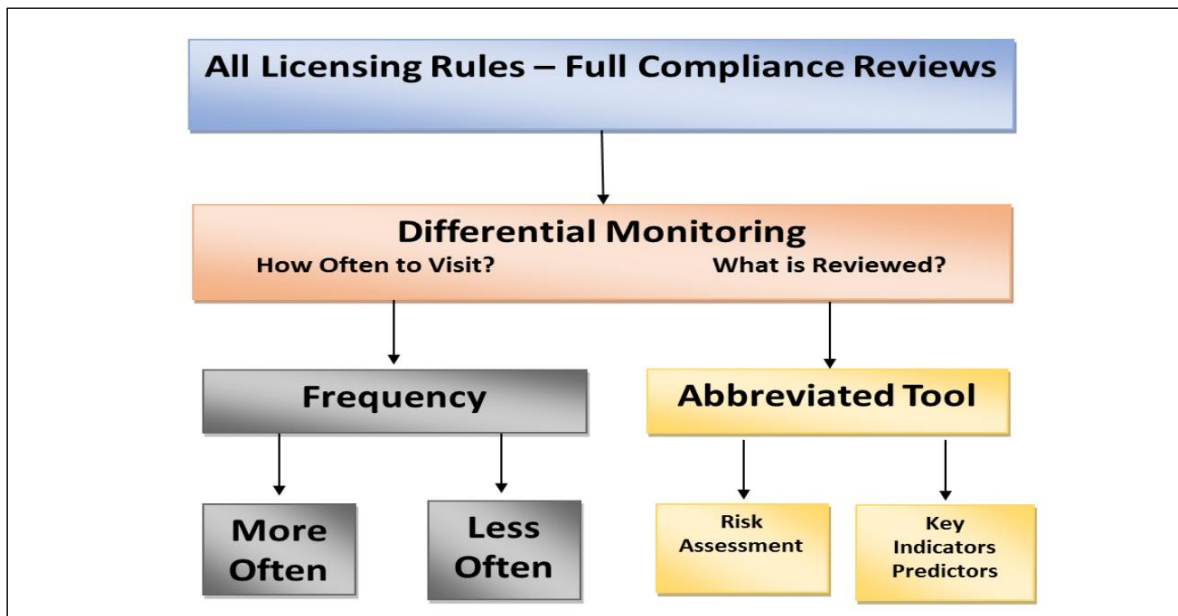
All Licensing Rules – Full Compliance Reviews

Differential Monitoring
How Often to Visit? What is Reviewed?

Frequency

Abbreviated Tool

More Often

Less Often

Risk Assessment

Key Indicators Predictors